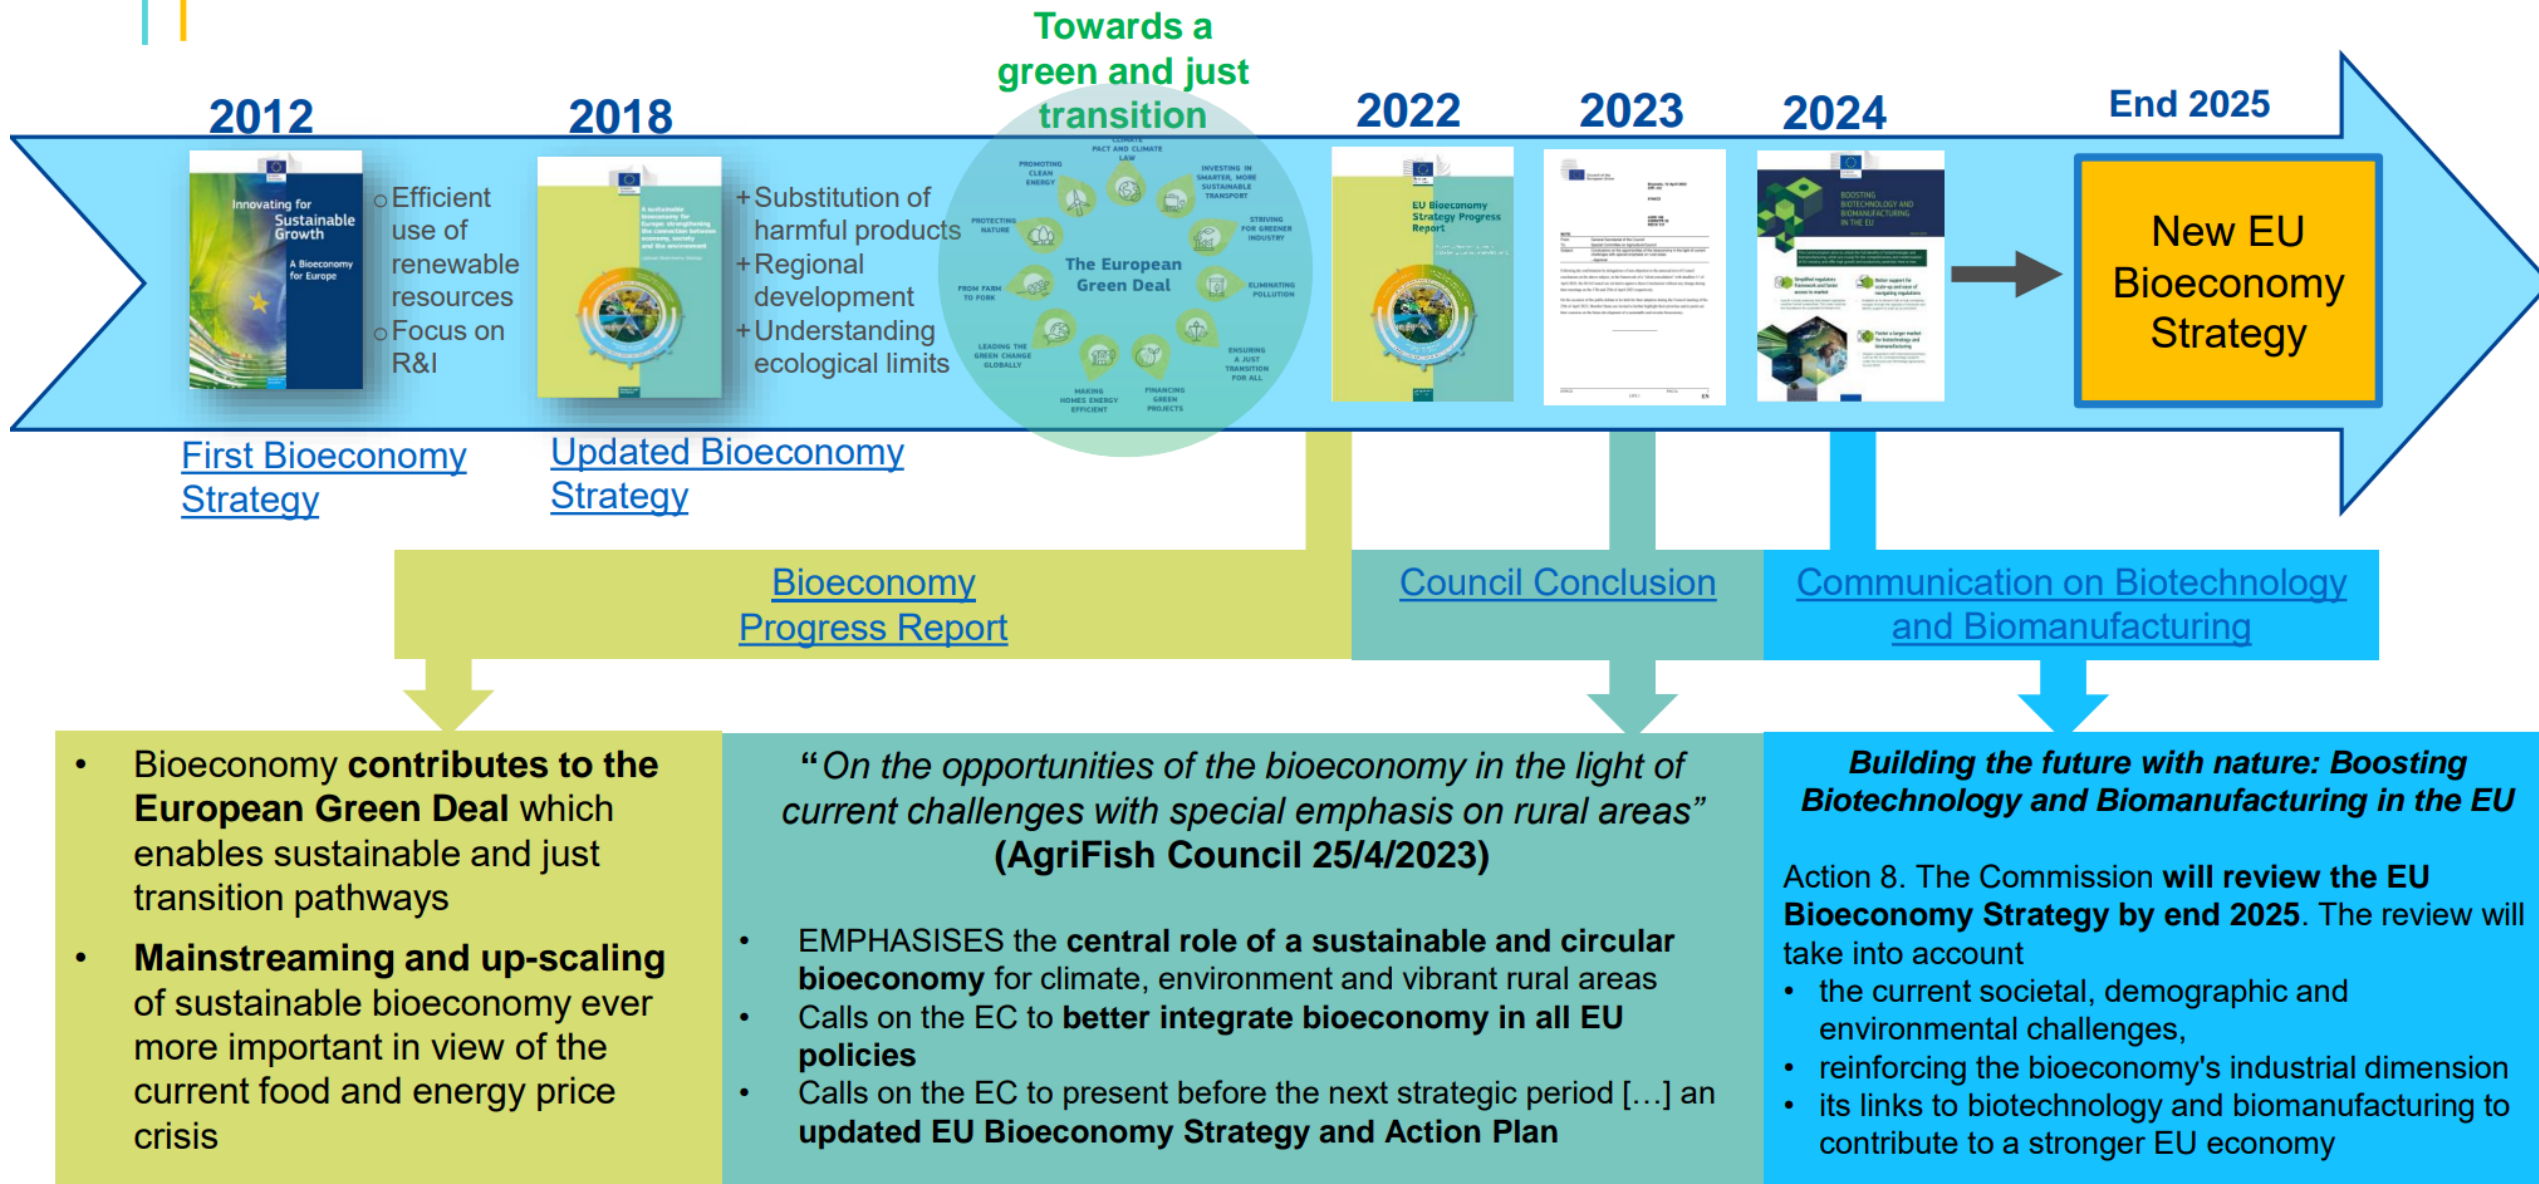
Towards a green and just transition

2012

Innovating for Sustainable Growth
A Bioeconomy for Europe

○ Efficient use of renewable resources
○ Focus on R&I

2018

+ Substitution of harmful products
+ Regional development
+ Understanding ecological limits

CLIMATE PACT AND CLIMATE LAW
PROMOTING CLEAN ENERGY
INVESTING IN SMARTER, MORE SUSTAINABLE TRANSPORT
PROTECTING NATURE
STRIVING FOR GREENER INDUSTRY
The European Green Deal
FROM FARM TO FORK
ELIMINATING POLLUTION
LEADING THE GREEN CHANGE GLOBALLY
ENSURING A JUST TRANSITION FOR ALL
MAKING HOMES ENERGY EFFICIENT
FINANCING GREEN PROJECTS

2022

EU Bioeconomy Strategy Progress Report

2023

2024

BOOSTING BIOTECHNOLOGY AND BIOMANUFACTURING IN THE EU

End 2025

New EU Bioeconomy Strategy

First Bioeconomy Strategy

Updated Bioeconomy Strategy

Bioeconomy Progress Report

Council Conclusion

Communication on Biotechnology and Biomanufacturing

• Bioeconomy **contributes to the European Green Deal** which enables sustainable and just transition pathways
• **Mainstreaming and up-scaling** of sustainable bioeconomy ever more important in view of the current food and energy price crisis

*“On the opportunities of the bioeconomy in the light of current challenges with special emphasis on rural areas”*
**(AgriFish Council 25/4/2023)**

• EMPHASISES the **central role of a sustainable and circular bioeconomy** for climate, environment and vibrant rural areas
• Calls on the EC to **better integrate bioeconomy in all EU policies**
• Calls on the EC to present before the next strategic period […] an **updated EU Bioeconomy Strategy and Action Plan**

***Building the future with nature: Boosting Biotechnology and Biomanufacturing in the EU***

Action 8. The Commission **will review the EU Bioeconomy Strategy by end 2025**. The review will take into account
• the current societal, demographic and environmental challenges,
• reinforcing the bioeconomy's industrial dimension
• its links to biotechnology and biomanufacturing to contribute to a stronger EU economy